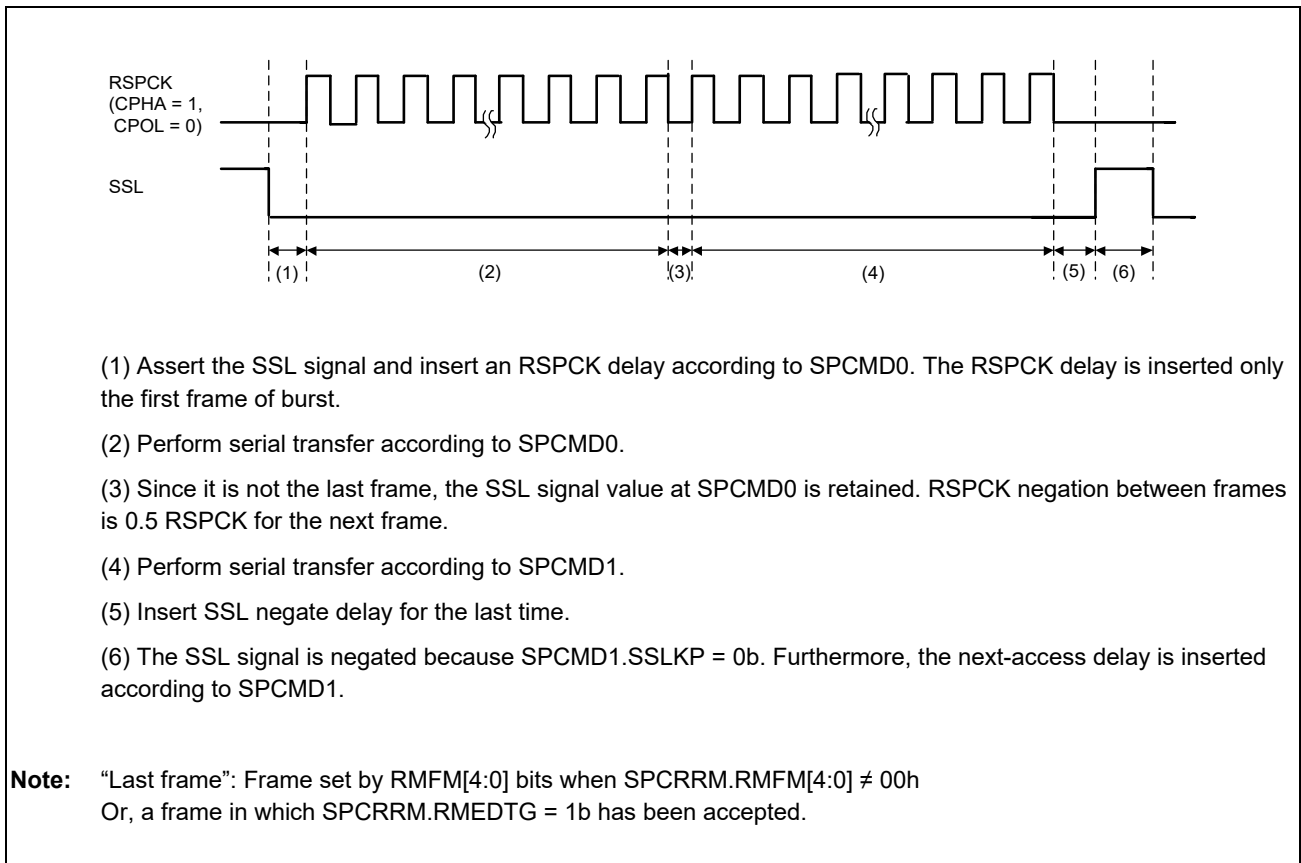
RSPCK (CPHA = 1, CPOL = 0)

SSL

(1) (2) (3) (4) (5) (6)

(1) Assert the SSL signal and insert an RSPCK delay according to SPCMD0. The RSPCK delay is inserted only the first frame of burst.

(2) Perform serial transfer according to SPCMD0.

(3) Since it is not the last frame, the SSL signal value at SPCMD0 is retained. RSPCK negation between frames is 0.5 RSPCK for the next frame.

(4) Perform serial transfer according to SPCMD1.

(5) Insert SSL negate delay for the last time.

(6) The SSL signal is negated because SPCMD1.SSLKP = 0b. Furthermore, the next-access delay is inserted according to SPCMD1.

Note: "Last frame": Frame set by RMFM[4:0] bits when SPCRRM.RMFM[4:0] $\neq$ 00h
Or, a frame in which SPCRRM.RMEDTG = 1b has been accepted.